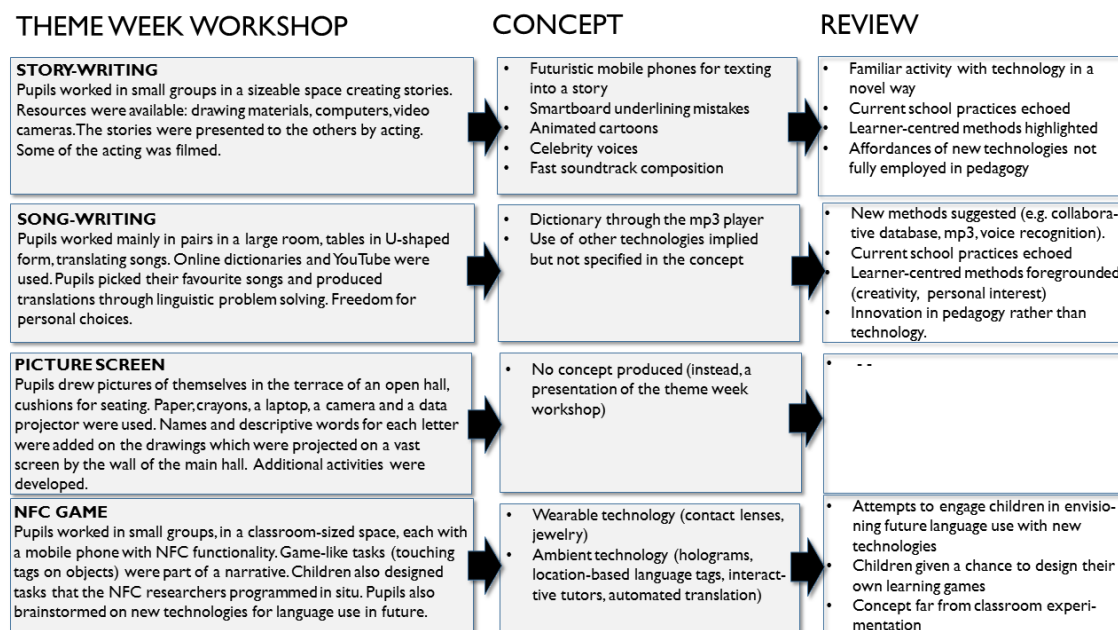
THEME WEEK WORKSHOP

CONCEPT

REVIEW

STORY-WRITING
Pupils worked in small groups in a sizeable space creating stories. Resources were available: drawing materials, computers, video cameras. The stories were presented to the others by acting. Some of the acting was filmed.

• Futuristic mobile phones for texting into a story
• Smartboard underlining mistakes
• Animated cartoons
• Celebrity voices
• Fast soundtrack composition

• Familiar activity with technology in a novel way
• Current school practices echoed
• Learner-centred methods highlighted
• Affordances of new technologies not fully employed in pedagogy

SONG-WRITING
Pupils worked mainly in pairs in a large room, tables in U-shaped form, translating songs. Online dictionaries and YouTube were used. Pupils picked their favourite songs and produced translations through linguistic problem solving. Freedom for personal choices.

• Dictionary through the mp3 player
• Use of other technologies implied but not specified in the concept

• New methods suggested (e.g. collaborative database, mp3, voice recognition).
• Current school practices echoed
• Learner-centred methods foregrounded (creativity, personal interest)
• Innovation in pedagogy rather than technology.

PICTURE SCREEN
Pupils drew pictures of themselves in the terrace of an open hall, cushions for seating. Paper, crayons, a laptop, a camera and a data projector were used. Names and descriptive words for each letter were added on the drawings which were projected on a vast screen by the wall of the main hall. Additional activities were developed.

• No concept produced (instead, a presentation of the theme week workshop)

• - -

NFC GAME
Pupils worked in small groups, in a classroom-sized space, each with a mobile phone with NFC functionality. Game-like tasks (touching tags on objects) were part of a narrative. Children also designed tasks that the NFC researchers programmed in situ. Pupils also brainstormed on new technologies for language use in future.

• Wearable technology (contact lenses, jewelry)
• Ambient technology (holograms, location-based language tags, interactive tutors, automated translation)

• Attempts to engage children in envisioning future language use with new technologies
• Children given a chance to design their own learning games
• Concept far from classroom experimentation